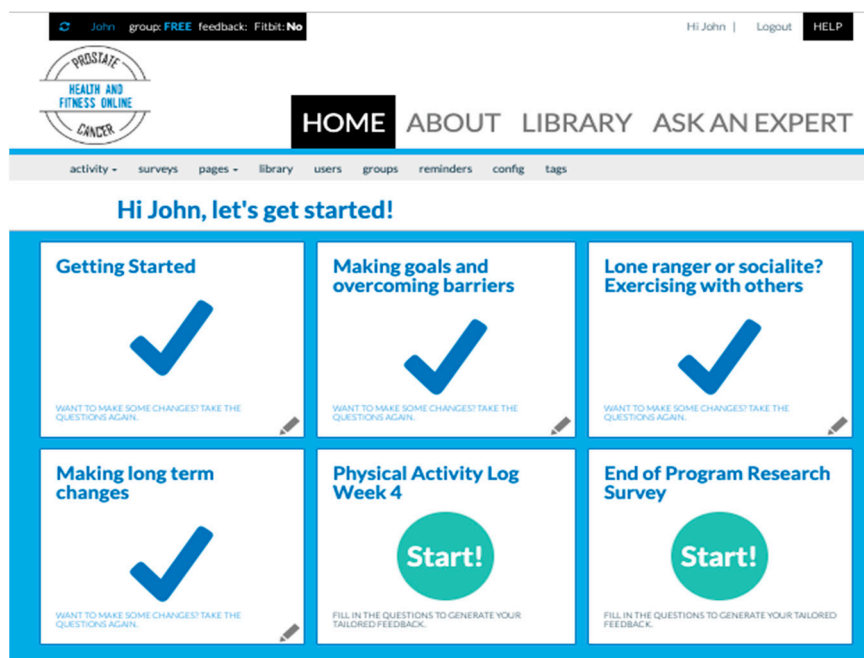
John group: FREE feedback: Fitbit: No

Hi John | Logout HELP

PROSTATE
HEALTH AND FITNESS ONLINE
CANCER

HOME ABOUT LIBRARY ASK AN EXPERT

activity ▾ surveys pages ▾ library users groups reminders config tags

Hi John, let's get started!

Getting Started

WANT TO MAKE SOME CHANGES? TAKE THE QUESTIONS AGAIN.

Making goals and overcoming barriers

WANT TO MAKE SOME CHANGES? TAKE THE QUESTIONS AGAIN.

Lone ranger or socialite? Exercising with others

WANT TO MAKE SOME CHANGES? TAKE THE QUESTIONS AGAIN.

Making long term changes

WANT TO MAKE SOME CHANGES? TAKE THE QUESTIONS AGAIN.

Physical Activity Log Week 4

Start!

FILL IN THE QUESTIONS TO GENERATE YOUR TAILORED FEEDBACK.

End of Program Research Survey

Start!

FILL IN THE QUESTIONS TO GENERATE YOUR TAILORED FEEDBACK.